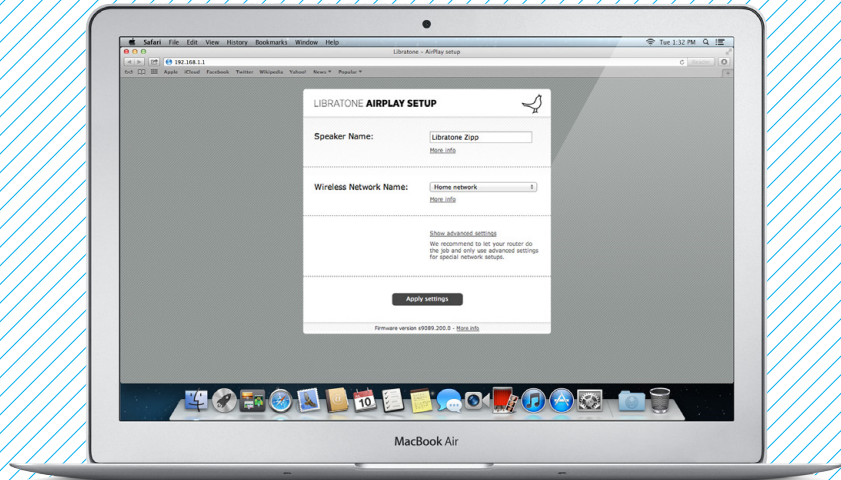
Safari File Edit View History Bookmarks Window Help
Tue 1:32 PM
Libratone - AirPlay setup
192.168.1.1
Apple iCloud Facebook Twitter Wikipedia Yahoo! News Popular

LIBRATONE AIRPLAY SETUP

Speaker Name:
Libratone Zipp
More info

Wireless Network Name:
Home network
More info

Show advanced settings
We recommend to let your router do the job and only use advanced settings for special network setups.

Apply settings

Firmware version s9089.200.0 - More info

10

MacBook Air